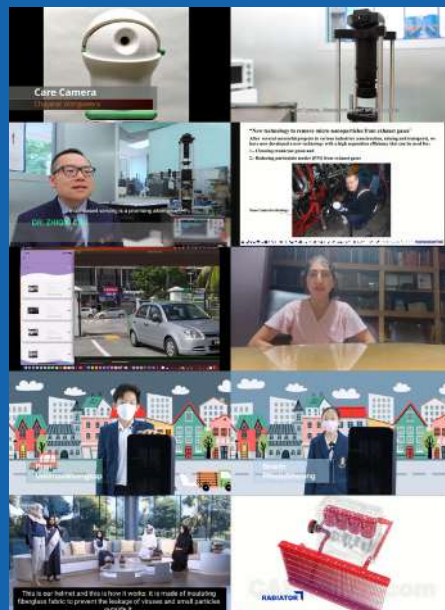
Care Camera
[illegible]

Dr. Zhao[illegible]
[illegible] sensing is a promising alternative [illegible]

"New technology to remove micro nanoparticles from exhaust gases"
After several successful projects in various industries (semiconductor, mining and transport), we have now developed a new technology with a high separation efficiency that can be used for:
1. Cleaning exhaust gases and
2. Reducing particulate matter (PM) from exhaust gases
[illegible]

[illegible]

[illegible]

This is our helmet and this is how it works: it is made of insulating fiberglass fabric to prevent the leakage of viruses and small particles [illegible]

RADIATOR
CA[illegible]